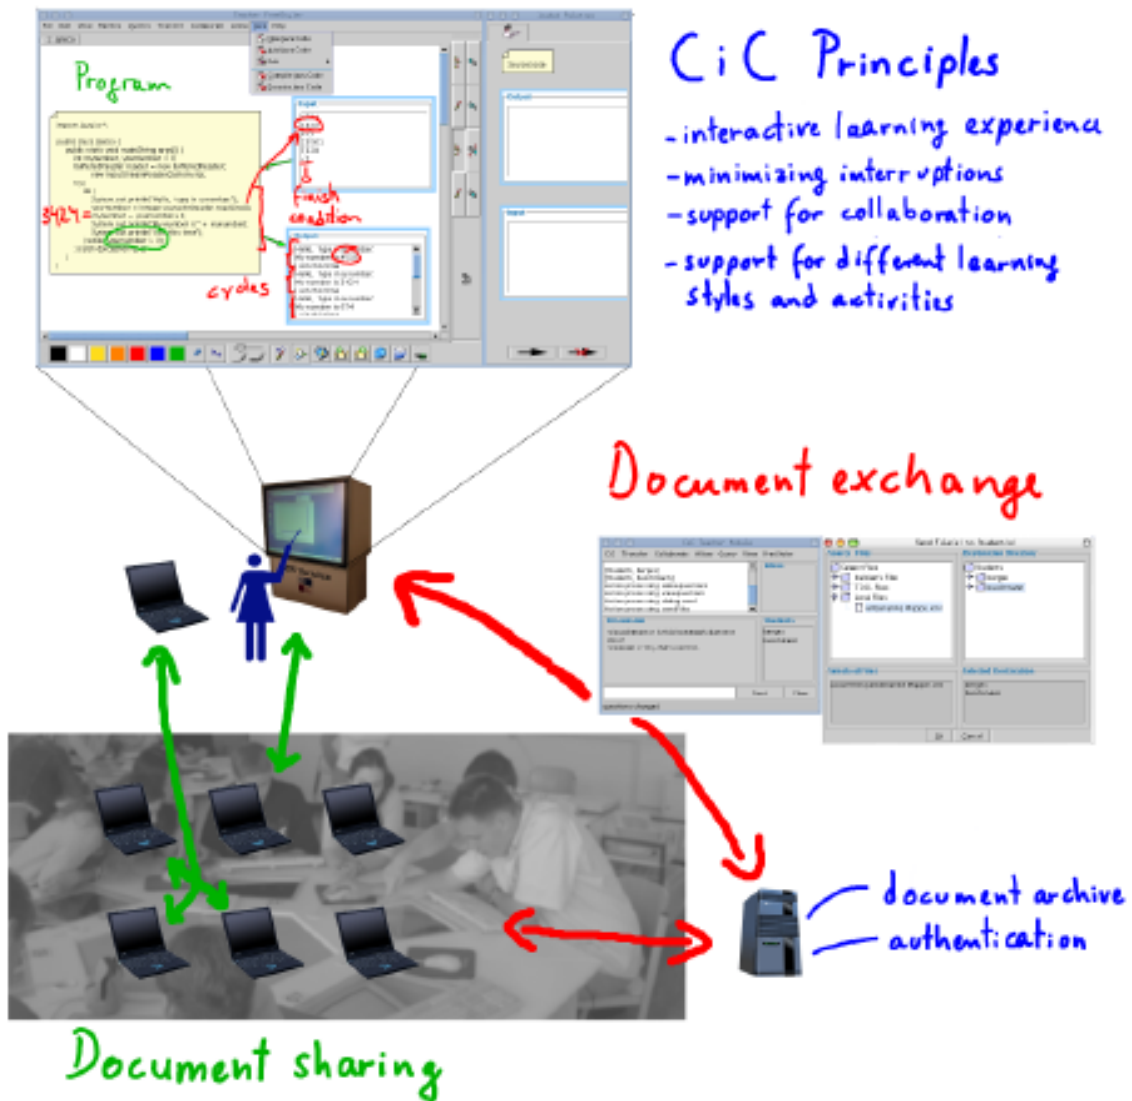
CiC Principles

- interactive learning experience
- minimizing interruptions
- support for collaboration
- support for different learning styles and activities

Program

3424 =

finish condition

cycles

Document exchange

document archive
authentication

Document sharing